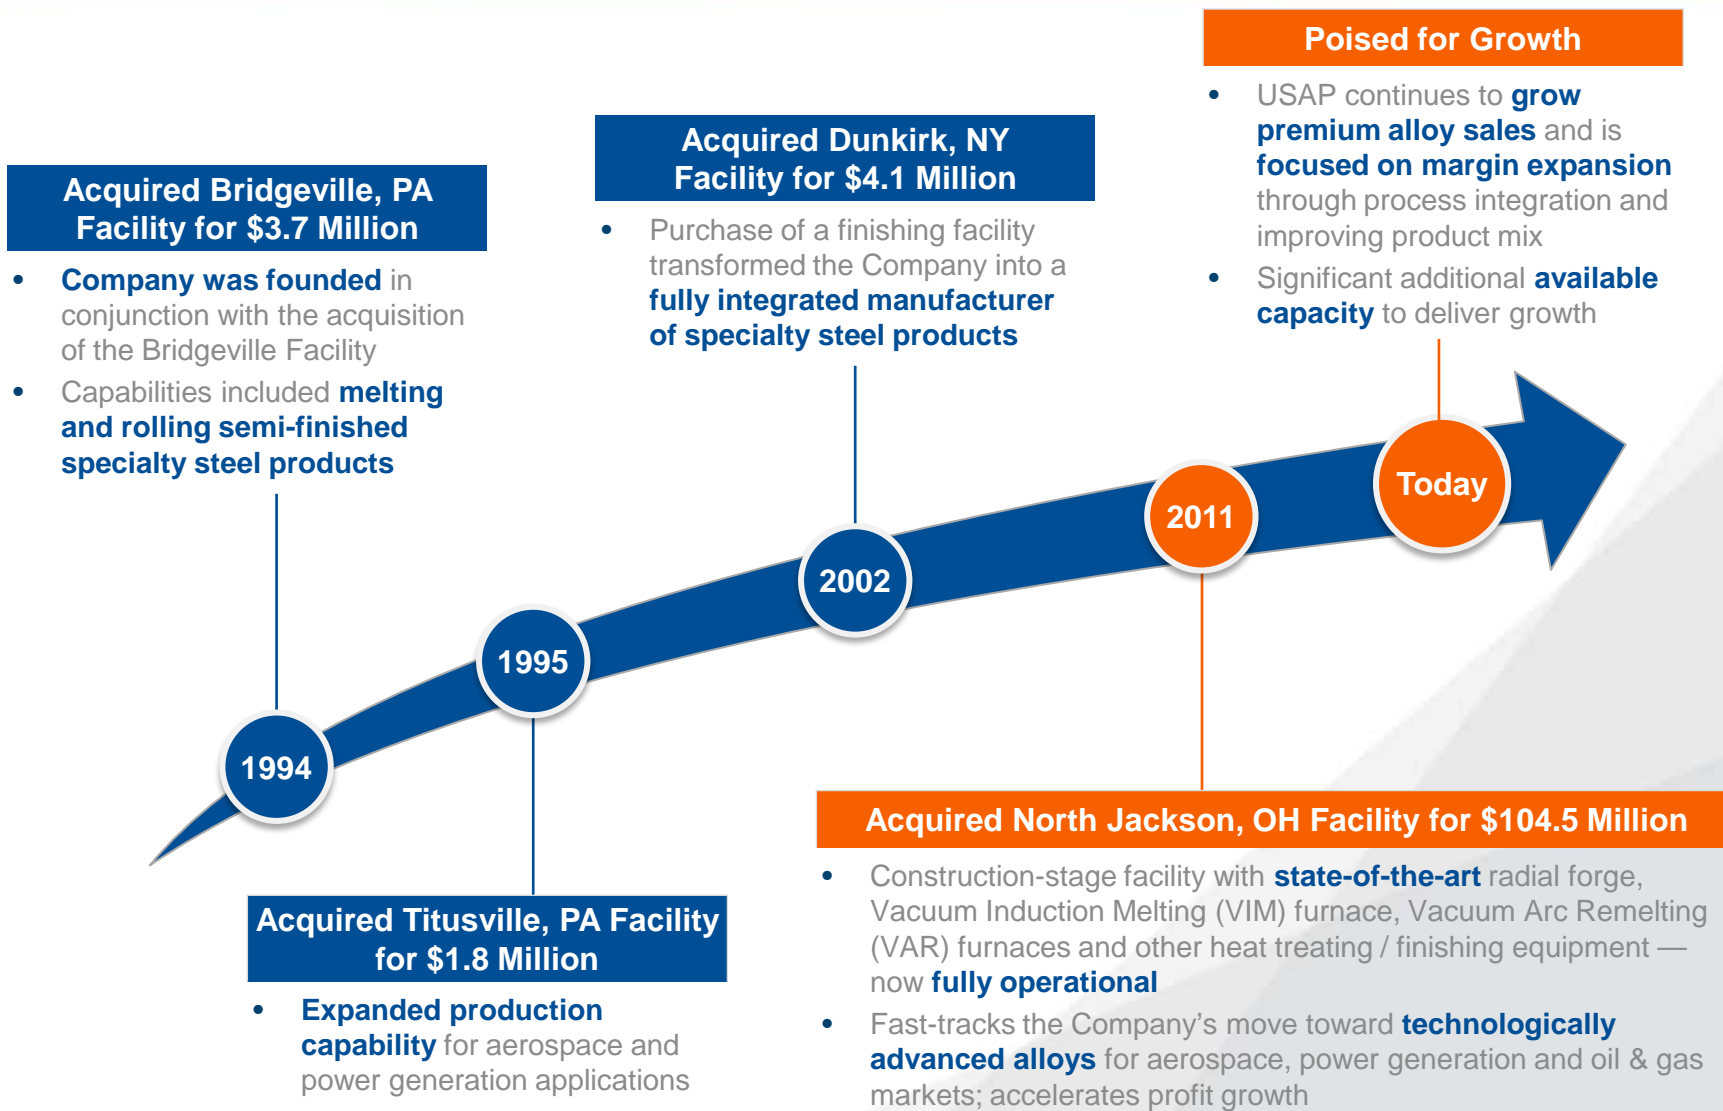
Acquired Bridgeville, PA Facility for $3.7 Million

- Company was founded in conjunction with the acquisition of the Bridgeville Facility
- Capabilities included melting and rolling semi-finished specialty steel products

Acquired Dunkirk, NY Facility for $4.1 Million

- Purchase of a finishing facility transformed the Company into a fully integrated manufacturer of specialty steel products

Poised for Growth

- USAP continues to grow premium alloy sales and is focused on margin expansion through process integration and improving product mix
- Significant additional available capacity to deliver growth

1994

1995

2002

2011

Today

Acquired Titusville, PA Facility for $1.8 Million

- Expanded production capability for aerospace and power generation applications

Acquired North Jackson, OH Facility for $104.5 Million

- Construction-stage facility with state-of-the-art radial forge, Vacuum Induction Melting (VIM) furnace, Vacuum Arc Remelting (VAR) furnaces and other heat treating / finishing equipment — now fully operational
- Fast-tracks the Company's move toward technologically advanced alloys for aerospace, power generation and oil & gas markets; accelerates profit growth